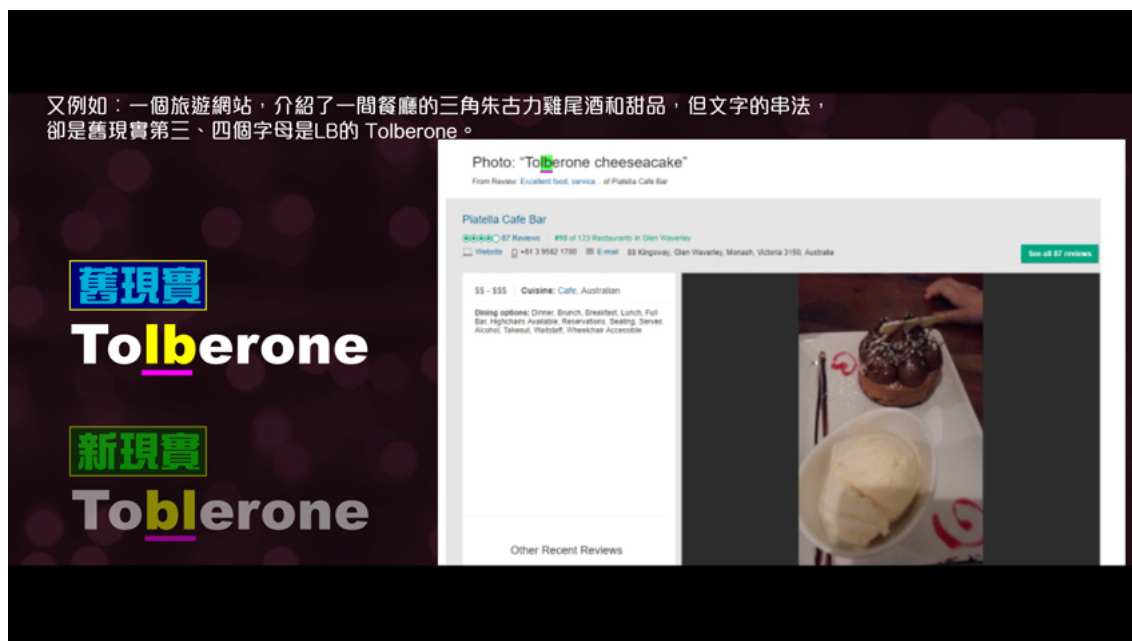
又例如：一個旅遊網站，介紹了一間餐廳的三角朱古力雞尾酒和甜品，但文字的串法，卻是舊現實第三、四個字母是LB的 Tolberone。

舊現實
Tolberone

新現實
Toblerone

Photo: "Tolberone cheeseacake"
From Review: Excellent food, service... of Platella Cafe Bar

Platella Cafe Bar
87 Reviews #18 of 123 Restaurants in Glen Waverley
Website +61 3 9562 1790 E-mail 88 Kingsway, Glen Waverley, Monash, Victoria 3150, Australia
See all 87 reviews

$$ - $$$ Cuisine: Cafe, Australian
Dining options: Dinner, Brunch, Breakfast, Lunch, Full Bar, Highchairs Available, Reservations, Seating, Serves Alcohol, Takeout, Waitstaff, Wheelchair Accessible

Other Recent Reviews